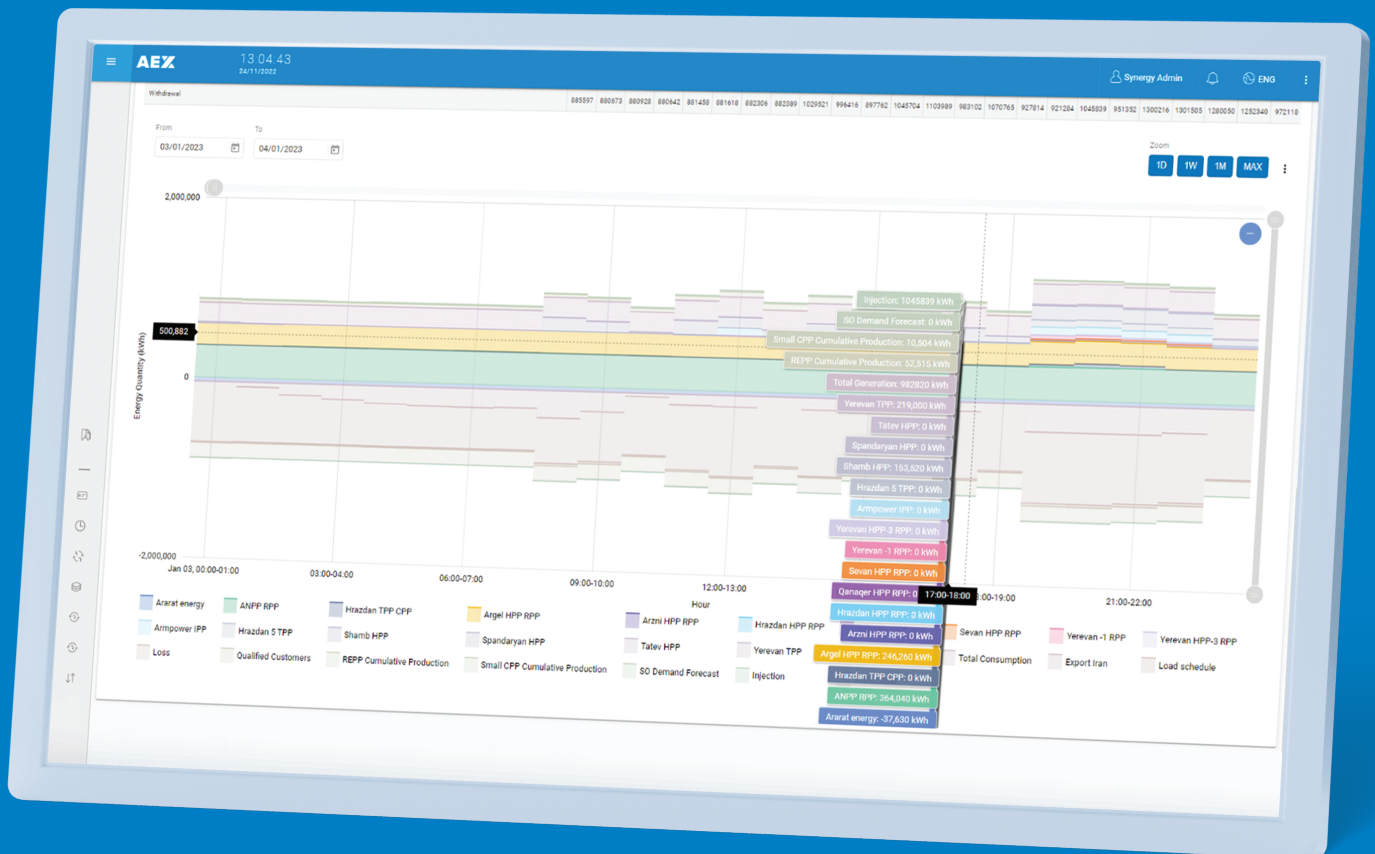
AEX
13:04:43
24/11/2022

Synergy Admin
ENG

Withdrawal

| 885597 | 880673 | 880928 | 880642 | 881458 | 881618 | 882306 | 882389 | 1029521 | 996416 | 897762 | 1045704 | 1103989 | 983102 | 1070765 | 927814 | 921284 | 1045839 | 951352 | 1300216 | 1301505 | 1280050 | 1252340 | 972118 |
|---|---|---|---|---|---|---|---|---|---|---|---|---|---|---|---|---|---|---|---|---|---|---|---|

From
03/01/2023
To
04/01/2023

Zoom
1D 1W 1M MAX

2,000,000
500,882
0
-2,000,000
Energy Quantity (kWh)

Jan 03, 00:00-01:00
03:00-04:00
06:00-07:00
09:00-10:00
12:00-13:00
17:00-18:00
18:00-19:00
21:00-22:00
Hour

Injection: 1045839 kWh
SO Demand Forecast: 0 kWh
Small CPP Cumulative Production: 10,504 kWh
REPP Cumulative Production: 52,515 kWh
Total Generation: 982820 kWh
Yerevan TPP: 219,000 kWh
Tatev HPP: 0 kWh
Spandaryan HPP: 0 kWh
Shamb HPP: 153,520 kWh
Hrazdan 5 TPP: 0 kWh
Armpower IPP: 0 kWh
Yerevan HPP-3 RPP: 0 kWh
Yerevan -1 RPP: 0 kWh
Sevan HPP RPP: 0 kWh
Qanaqer HPP RPP: 0
Hrazdan HPP RPP: 0 kWh
Arzni HPP RPP: 0 kWh
Argel HPP RPP: 246,260 kWh
Hrazdan TPP CPP: 0 kWh
ANPP RPP: 364,040 kWh
Ararat energy: -37,630 kWh

Ararat energy
ANPP RPP
Hrazdan TPP CPP
Argel HPP RPP
Arzni HPP RPP
Hrazdan HPP RPP
Sevan HPP RPP
Yerevan -1 RPP
Yerevan HPP-3 RPP
Armpower IPP
Hrazdan 5 TPP
Shamb HPP
Spandaryan HPP
Tatev HPP
Yerevan TPP
Total Consumption
Export Iran
Load schedule
Loss
Qualified Customers
REPP Cumulative Production
Small CPP Cumulative Production
SO Demand Forecast
Injection